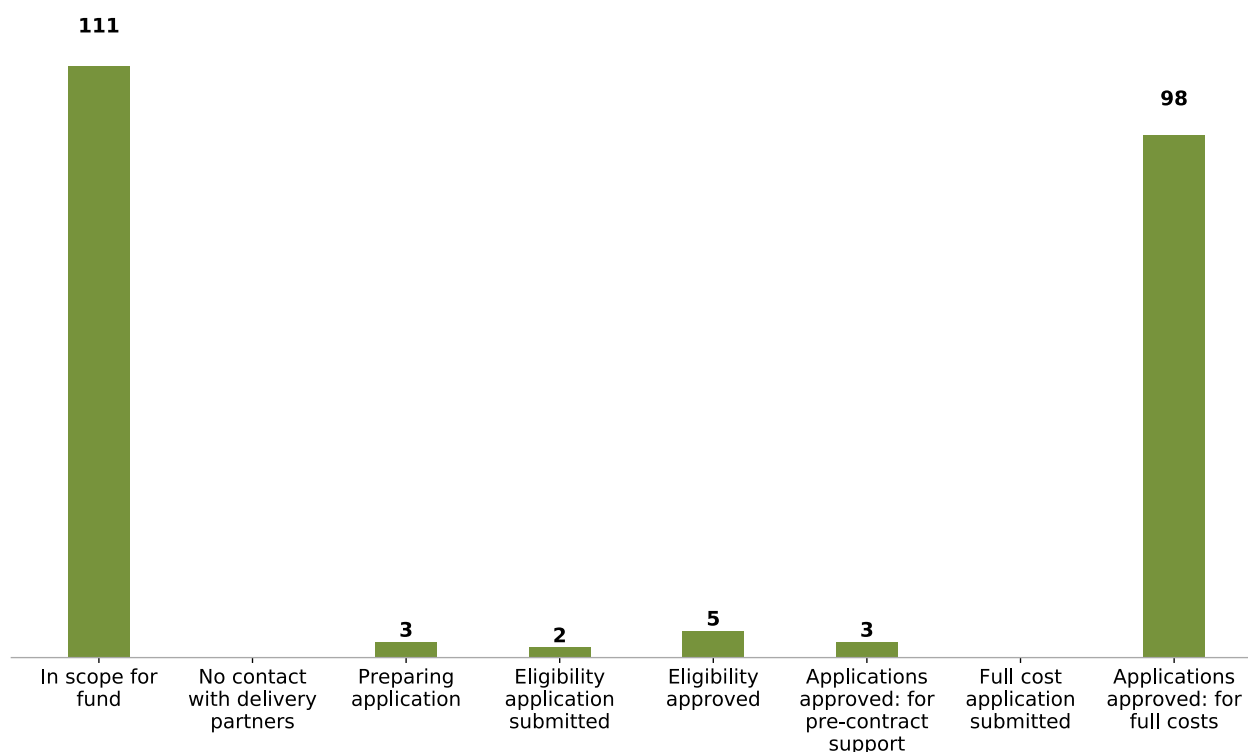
111

98

3

2

5

3

In scope for fund

No contact with delivery partners

Preparing application

Eligibility application submitted

Eligibility approved

Applications approved: for pre-contract support

Full cost application submitted

Applications approved: for full costs